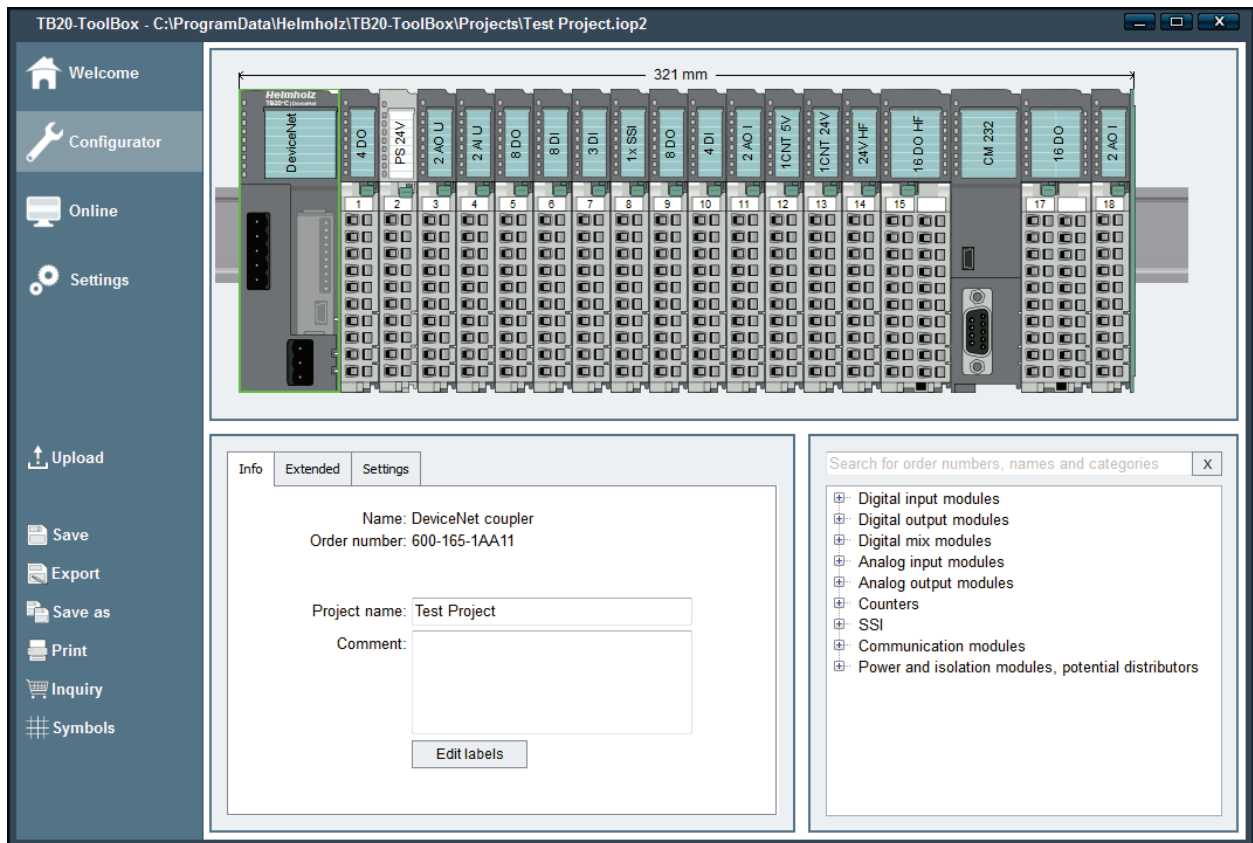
TB20-ToolBox - C:\ProgramData\Helmholz\TB20-ToolBox\Projects\Test Project.iop2

Welcome
Configurator
Online
Settings

Upload

Save
Export
Save as
Print
Inquiry
Symbols

321 mm

Helmholz
TB20-C DeviceNet

DeviceNet
4 DO
PS 24V
2 AO U
2 AI U
8 DO
8 DI
3 DI
1x SSI
8 DO
4 DI
2 AO I
1CNT 5V
1CNT 24V
24V HF
16 DO HF
CM 232
16 DO
2 AO I

1
2
3
4
5
6
7
8
9
10
11
12
13
14
15
17
18

Info
Extended
Settings

Name: DeviceNet coupler
Order number: 600-165-1AA11

Project name: Test Project
Comment:

Edit labels

Search for order numbers, names and categories
X

Digital input modules
Digital output modules
Digital mix modules
Analog input modules
Analog output modules
Counters
SSI
Communication modules
Power and isolation modules, potential distributors